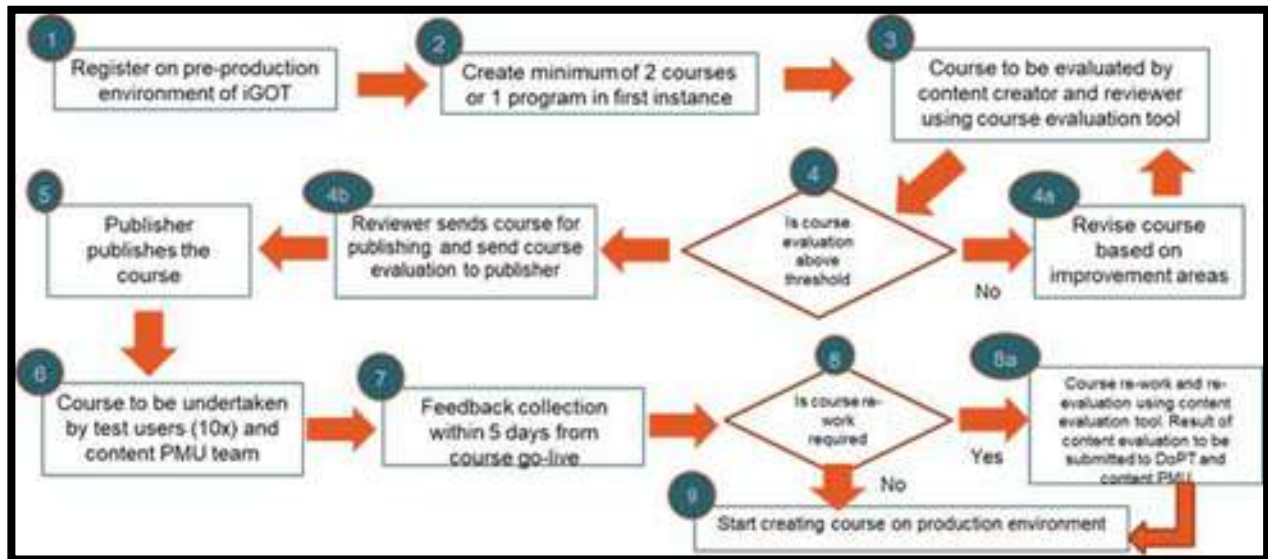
1
Register on pre-production environment of iGOT

2
Create minimum of 2 courses or 1 program in first instance

3
Course to be evaluated by content creator and reviewer using course evaluation tool

4
Is course evaluation above threshold

No

4a
Revise course based on improvement areas

4b
Reviewer sends course for publishing and send course evaluation to publisher

5
Publisher publishes the course

6
Course to be undertaken by test users (10x) and content PMU team

7
Feedback collection within 5 days from course go-live

8
Is course re-work required

Yes

8a
Course re-work and re-evaluation using content evaluation tool. Result of content evaluation to be submitted to DoPT and content PMU

No

9
Start creating course on production environment